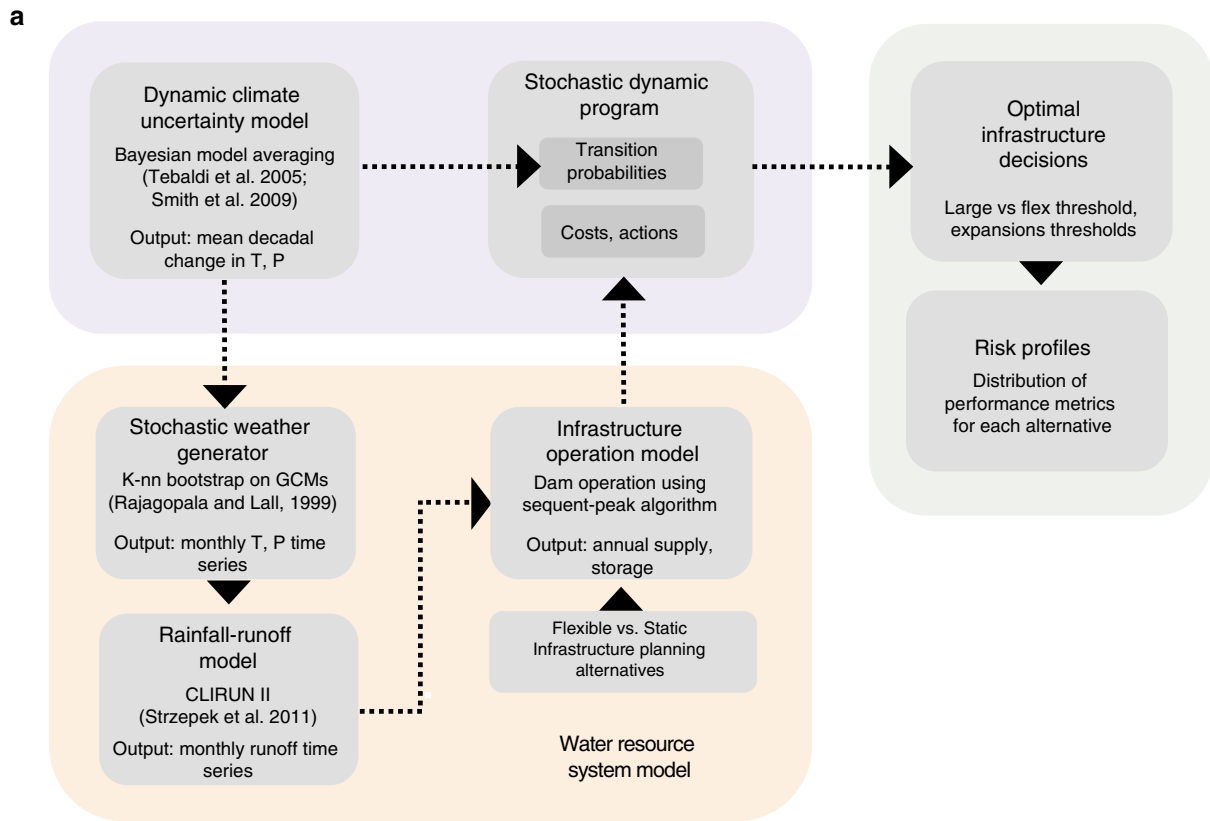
a

Dynamic climate uncertainty model

Bayesian model averaging (Tebaldi et al. 2005; Smith et al. 2009)

Output: mean decadal change in T, P

Stochastic dynamic program

Transition probabilities

Costs, actions

Optimal infrastructure decisions

Large vs flex threshold, expansions thresholds

Risk profiles

Distribution of performance metrics for each alternative

Stochastic weather generator

K-nn bootstrap on GCMs (Rajagopala and Lall, 1999)

Output: monthly T, P time series

Rainfall-runoff model

CLIRUN II (Strzepek et al. 2011)

Output: monthly runoff time series

Infrastructure operation model

Dam operation using sequent-peak algorithm

Output: annual supply, storage

Flexible vs. Static Infrastructure planning alternatives

Water resource system model